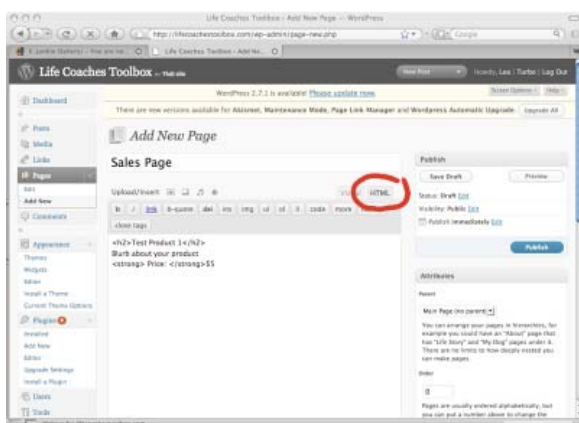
Life Coaches Toolbox › Add New Page — WordPress

http://lifecoachestoolbox.com/wp-admin/page-new.php

Google

Life Coaches Toolbox — Visit site

New Post

Howdy, Lee | Turbo | Log Out

Screen Options | Help

WordPress 2.7.1 is available! Please update now.

There are new versions available for Akismet, Maintenance Mode, Page Link Manager and Wordpress Automatic Upgrade. Upgrade All

Dashboard

Posts

Media

Links

Pages

Edit

Add New

Comments

Appearance

Themes

Widgets

Editor

Install a Theme

Current Theme Options

Plugins

Installed

Add New

Editor

Upgrade Settings

Install a Plugin

Users

Tools

Add New Page

Sales Page

Upload/Insert

Visual

HTML

b i link b-quote del ins img ul ol li code more lookup

close tags

<h2>Test Product 1</h2>
Blurb about your product
<strong> Price: </strong>$5

Publish

Save Draft

Preview

Status: Draft Edit

Visibility: Public Edit

Publish immediately Edit

Publish

Attributes

Parent

Main Page (no parent)

You can arrange your pages in hierarchies, for example you could have an "About" page that has "Life Story" and "My Dog" pages under it. There are no limits to how deeply nested you can make pages.

Order

0

Pages are usually ordered alphabetically, but you can put a number above to change the